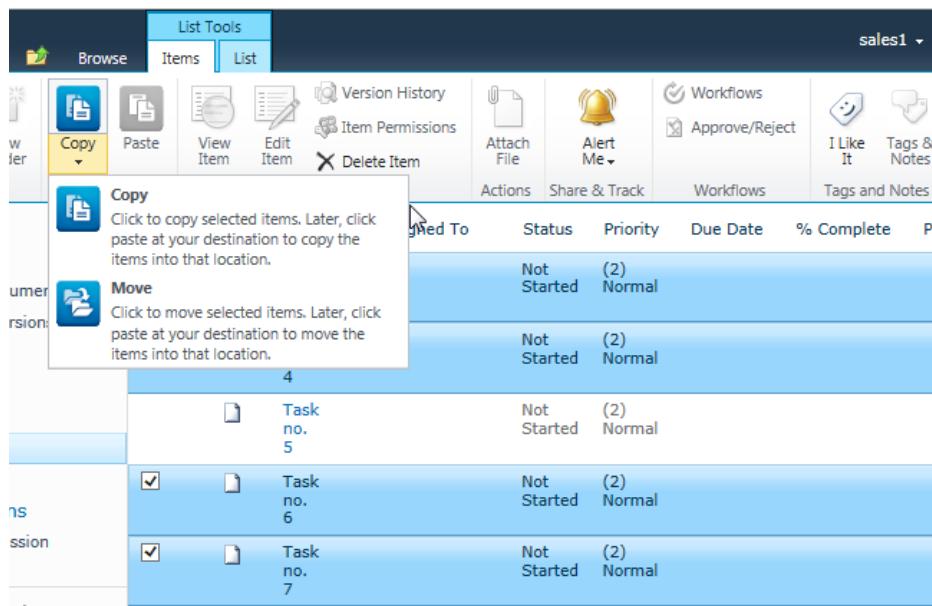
List Tools

Browse Items List

sales1

w der

Copy

Paste

View Item

Edit Item

Version History

Item Permissions

Delete Item

Attach File

Actions

Alert Me

Share & Track

Workflows

Approve/Reject

Workflows

I Like It

Tags & Notes

Tags and Notes

Copy
Click to copy selected items. Later, click paste at your destination to copy the items into that location.

Move
Click to move selected items. Later, click paste at your destination to move the items into that location.

umen

rsion:

ns

ssion

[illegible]ned To | Status | Priority | Due Date | % Complete | P

Not Started (2) Normal

4 Not Started (2) Normal

Task no. 5 Not Started (2) Normal

Task no. 6 Not Started (2) Normal

Task no. 7 Not Started (2) Normal